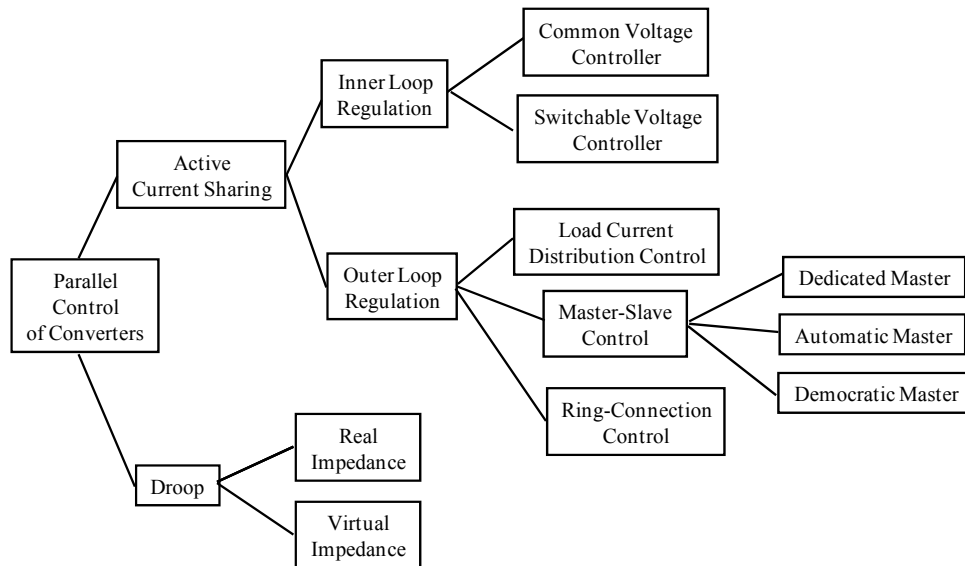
Parallel Control of Converters

Active Current Sharing

Inner Loop Regulation

Common Voltage Controller

Switchable Voltage Controller

Outer Loop Regulation

Load Current Distribution Control

Master-Slave Control

Dedicated Master

Automatic Master

Democratic Master

Ring-Connection Control

Droop

Real Impedance

Virtual Impedance